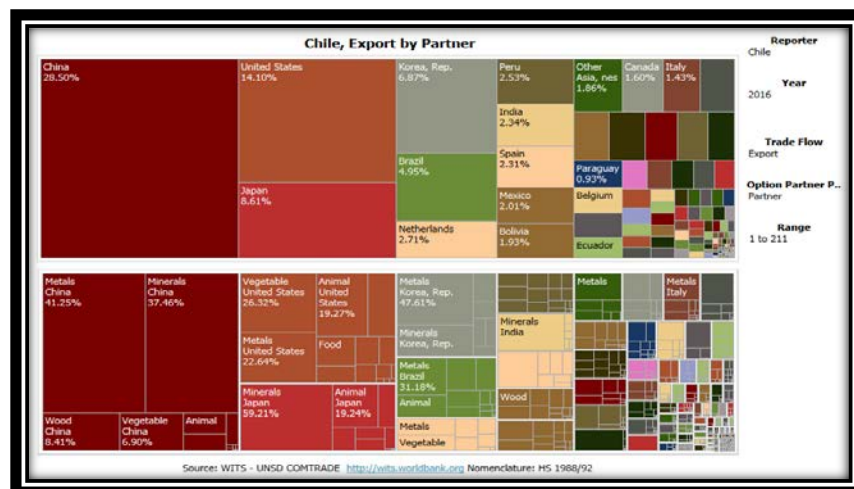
Chile, Export by Partner

China
28.50%

United States
14.10%

Japan
8.61%

Korea, Rep.
6.87%

Brazil
4.95%

Netherlands
2.71%

Peru
2.53%

India
2.34%

Spain
2.31%

Mexico
2.01%

Bolivia
1.93%

Other Asia, nes
1.86%

Canada
1.60%

Italy
1.43%

Paraguay
0.93%

Belgium

Ecuador

Metals
China
41.25%

Minerals
China
37.46%

Wood
China
8.41%

Vegetable
China
6.90%

Animal

Vegetable
United States
26.32%

Animal
United States
19.27%

Metals
United States
22.64%

Food

Minerals
Japan
59.21%

Animal
Japan
19.24%

Metals
Korea, Rep.
47.61%

Minerals
Korea, Rep.

Metals
Brazil
31.18%

Animal

Metals

Vegetable

Minerals
India

Wood

Metals

Metals
Italy

Reporter
Chile

Year
2016

Trade Flow
Export

Option Partner P...
Partner

Range
1 to 211

Source: WITS - UNSD COMTRADE http://wits.worldbank.org Nomenclature: HS 1988/92